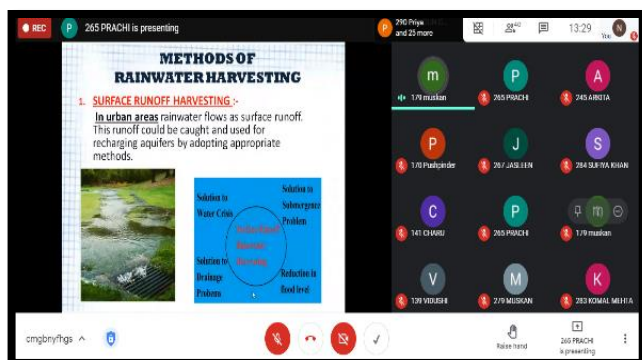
REC

P 265 PRACHI is presenting

P 290 Priya and 25 more

13:29

N You

METHODS OF RAINWATER HARVESTING

1. SURFACE RUNOFF HARVESTING :-

In urban areas rainwater flows as surface runoff. This runoff could be caught and used for recharging aquifers by adopting appropriate methods.

Solution to Water Crisis

Solution to Submergence Problem

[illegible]

Solution to Drainage Problems

Reduction in flood level

m 170 muskan

P 265 PRACHI

A 245 ANKITA

P 170 Pushpinder

J 267 JASLEEN

S 284 SUFIYA KHAN

C 141 CHARU

P 265 PRACHI

179 muskan

V 139 VIDUSHI

M 279 MUSKAN

K 283 KOMAL MEHTA

cmgbnyfhgs

Raise hand

265 PRACHI is presenting